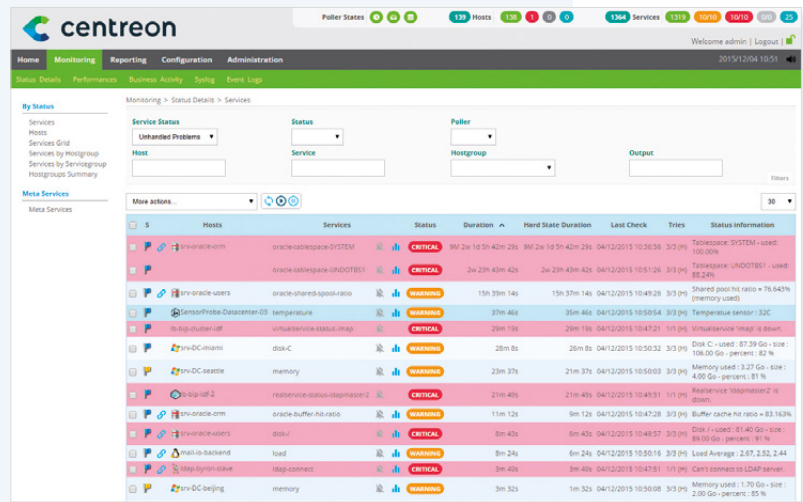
centreon

Poller States

139 Hosts 138 1 0 0

1364 Services 1319 10/10 10/10 0/0 25

Welcome admin | Logout |

Home Monitoring Reporting Configuration Administration

2015/12/04 10:51

Status Details Performances Business Activity Syslog Event Logs

By Status

Services
Hosts
Services Grid
Services by Hostgroup
Services by Servicegroup
Hostgroups Summary

Meta Services

Meta Services

Monitoring > Status Details > Services

Service Status
Unhandled Problems

Status

Poller

Host

Service

Hostgroup

Output

Filters

More actions...

30

| | S | Hosts | Services | | Status | Duration | Hard State Duration | Last Check | Tries | Status information |
|---|---|---|---|---|---|---|---|---|---|---|
| | | srv-oracle-crm | oracle-tablespace-SYSTEM | | CRITICAL | 9M 2w 1d 5h 42m 29s | 9M 2w 1d 5h 42m 29s | 04/12/2015 10:36:56 | 3/3 (H) | Tablespace: SYSTEM - used: 100.00% |
| | | | oracle-tablespace-UNDOTBS1 | | CRITICAL | 2w 23h 43m 42s | 2w 23h 43m 42s | 04/12/2015 10:51:26 | 3/3 (H) | Tablespace: UNDOTBS1 - used: 88.24% |
| | | srv-oracle-users | oracle-shared-spool-ratio | | WARNING | 15h 39m 14s | 15h 37m 14s | 04/12/2015 10:49:29 | 3/3 (H) | Shared pool hit ratio = 76.643% (memory used) |
| | | SensorProbe-Datacenter-03 | temperature | | WARNING | 37m 46s | 36m 46s | 04/12/2015 10:50:54 | 3/3 (H) | Temperature sensor : 32C |
| | | lb-bip-cluster-idf | virtualservice-status-imap | | CRITICAL | 29m 19s | 29m 19s | 04/12/2015 10:47:21 | 1/1 (H) | Virtualservice 'imap' is down. |
| | | srv-DC-miami | disk-C | | WARNING | 28m 8s | 26m 8s | 04/12/2015 10:50:32 | 3/3 (H) | Disk C : used : 87.39 Go - size : 106.00 Go - percent : 82 % |
| | | srv-DC-seattle | memory | | WARNING | 23m 37s | 21m 37s | 04/12/2015 10:50:35 | 3/3 (H) | Memory used : 3.27 Go - size : 4.00 Go - percent : 82 % |
| | | lb-bip-idf-2 | realservice-status-ldapmaster2 | | CRITICAL | 21m 40s | 21m 40s | 04/12/2015 10:49:51 | 1/1 (H) | Realservice 'ldapmaster2' is down. |
| | | srv-oracle-crm | oracle-buffer-hit-ratio | | WARNING | 11m 12s | 9m 12s | 04/12/2015 10:47:28 | 3/3 (H) | Buffer cache hit ratio = 83.163% |
| | | srv-oracle-users | disk-/ | | CRITICAL | 8m 43s | 6m 43s | 04/12/2015 10:49:57 | 3/3 (H) | Disk / - used : 81.40 Go - size : 89.00 Go - percent : 91 % |
| | | mail-io-backend | load | | WARNING | 8m 24s | 6m 24s | 04/12/2015 10:50:16 | 3/3 (H) | Load Average : 2.67, 2.52, 2.44 |
| | | ldap-byron-slave | ldap-connect | | CRITICAL | 6m 40s | 6m 40s | 04/12/2015 10:47:51 | 1/1 (H) | Can't connect to LDAP server. |
| | | srv-DC-beijing | memory | | WARNING | 3m 32s | 1m 32s | 04/12/2015 10:50:08 | 3/3 (H) | Memory used : 1.70 Go - size : 2.00 Go - percent : 85 % |